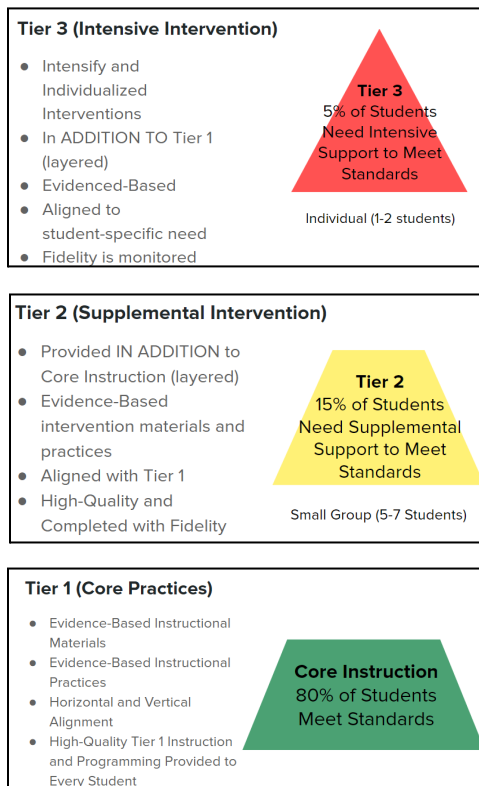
Tier 3 (Intensive Intervention)

- Intensify and Individualized Interventions
- In ADDITION TO Tier 1 (layered)
- Evidenced-Based
- Aligned to student-specific need
- Fidelity is monitored

Tier 3
5% of Students Need Intensive Support to Meet Standards

Individual (1-2 students)

Tier 2 (Supplemental Intervention)

- Provided IN ADDITION to Core Instruction (layered)
- Evidence-Based intervention materials and practices
- Aligned with Tier 1
- High-Quality and Completed with Fidelity

Tier 2
15% of Students Need Supplemental Support to Meet Standards

Small Group (5-7 Students)

Tier 1 (Core Practices)

- Evidence-Based Instructional Materials
- Evidence-Based Instructional Practices
- Horizontal and Vertical Alignment
- High-Quality Tier 1 Instruction and Programming Provided to Every Student

Core Instruction
80% of Students Meet Standards